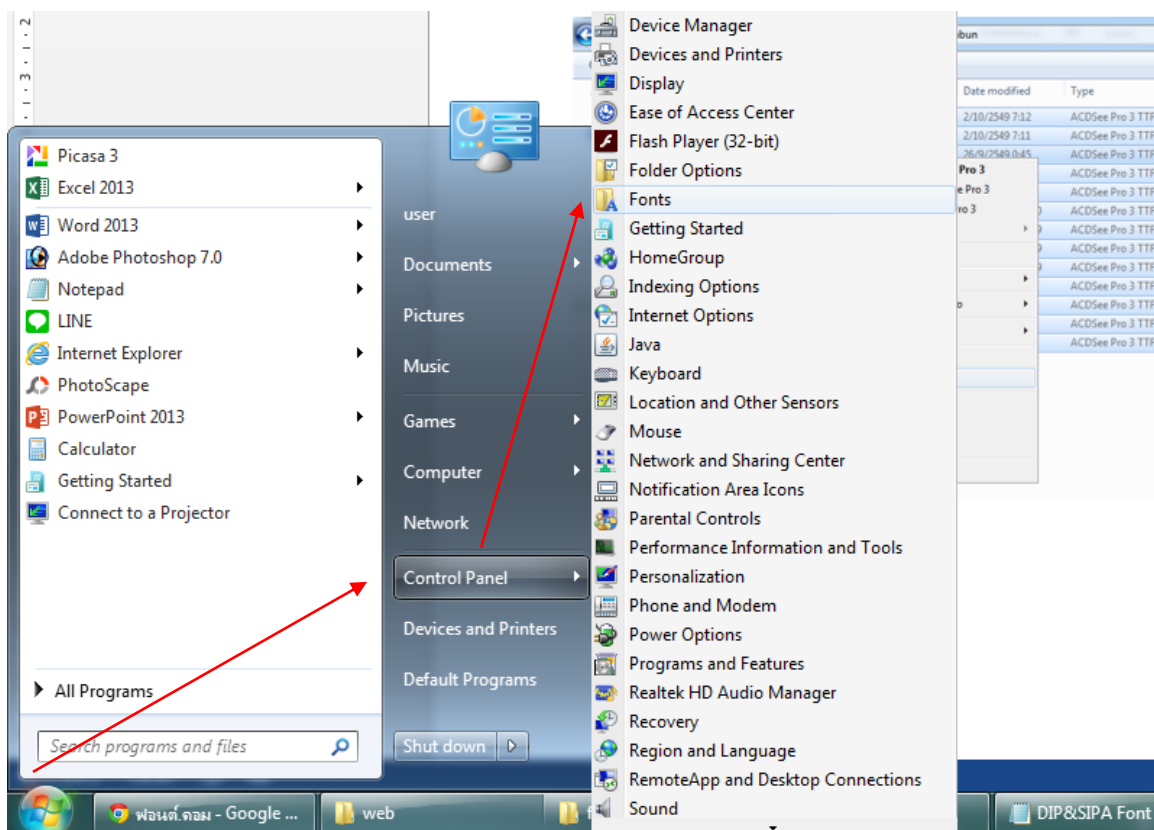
Picasa 3
Excel 2013
Word 2013
Adobe Photoshop 7.0
Notepad
LINE
Internet Explorer
PhotoScape
PowerPoint 2013
Calculator
Getting Started
Connect to a Projector

All Programs

Search programs and files

user
Documents
Pictures
Music
Games
Computer
Network
Control Panel
Devices and Printers
Default Programs
Shut down

Device Manager
Devices and Printers
Display
Ease of Access Center
Flash Player (32-bit)
Folder Options
Fonts
Getting Started
HomeGroup
Indexing Options
Internet Options
Java
Keyboard
Location and Other Sensors
Mouse
Network and Sharing Center
Notification Area Icons
Parental Controls
Performance Information and Tools
Personalization
Phone and Modem
Power Options
Programs and Features
Realtek HD Audio Manager
Recovery
Region and Language
RemoteApp and Desktop Connections
Sound

bun
Date modified
Type
2/10/2549 7:12
2/10/2549 7:11
26/9/2549 0:45
ACDSee Pro 3 TTF
ACDSee Pro 3 TTF
ACDSee Pro 3 TTF
ACDSee Pro 3 TTF
ACDSee Pro 3 TTF
ACDSee Pro 3 TTF
ACDSee Pro 3 TTF
ACDSee Pro 3 TTF
ACDSee Pro 3 TTF
ACDSee Pro 3 TTF
ACDSee Pro 3 TTF
ACDSee Pro 3 TTF
ACDSee Pro 3 TTF
Pro 3
e Pro 3
ro 3

ฟอนต์.คอม - Google ...
web
DIP&SIPA Font